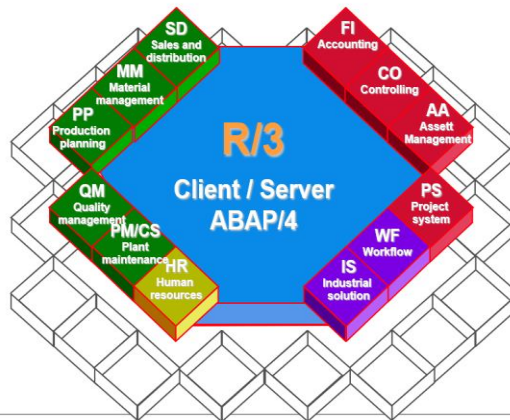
SD
Sales and distribution

MM
Material management

PP
Production planning

FI
Accounting

CO
Controlling

AA
Assett Management

R/3

Client / Server
ABAP/4

QM
Quality management

PM/CS
Plant maintenance

HR
Human resources

PS
Project system

WF
Workflow

IS
Industrial solution